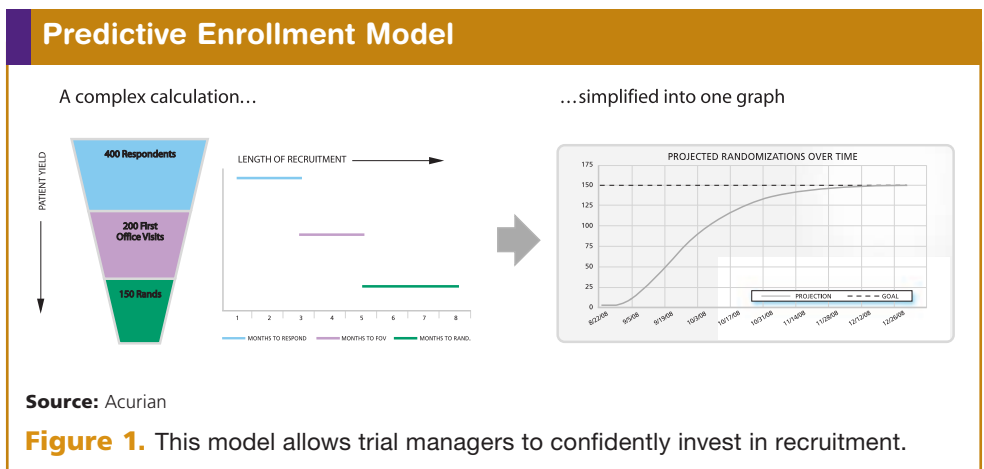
Predictive Enrollment Model

A complex calculation…

…simplified into one graph

PATIENT YIELD

400 Respondents

200 First Office Visits

150 Rands

LENGTH OF RECRUITMENT

1 2 3 4 5 6 7 8

MONTHS TO RESPOND MONTHS TO FOV MONTHS TO RAND.

PROJECTED RANDOMIZATIONS OVER TIME

175 150 125 100 75 50 25 0

8/22/08 9/5/08 9/19/08 10/3/08 10/17/08 10/31/08 11/14/08 11/28/08 12/12/08 12/26/08

PROJECTION GOAL

Source: Acurian

Figure 1. This model allows trial managers to confidently invest in recruitment.